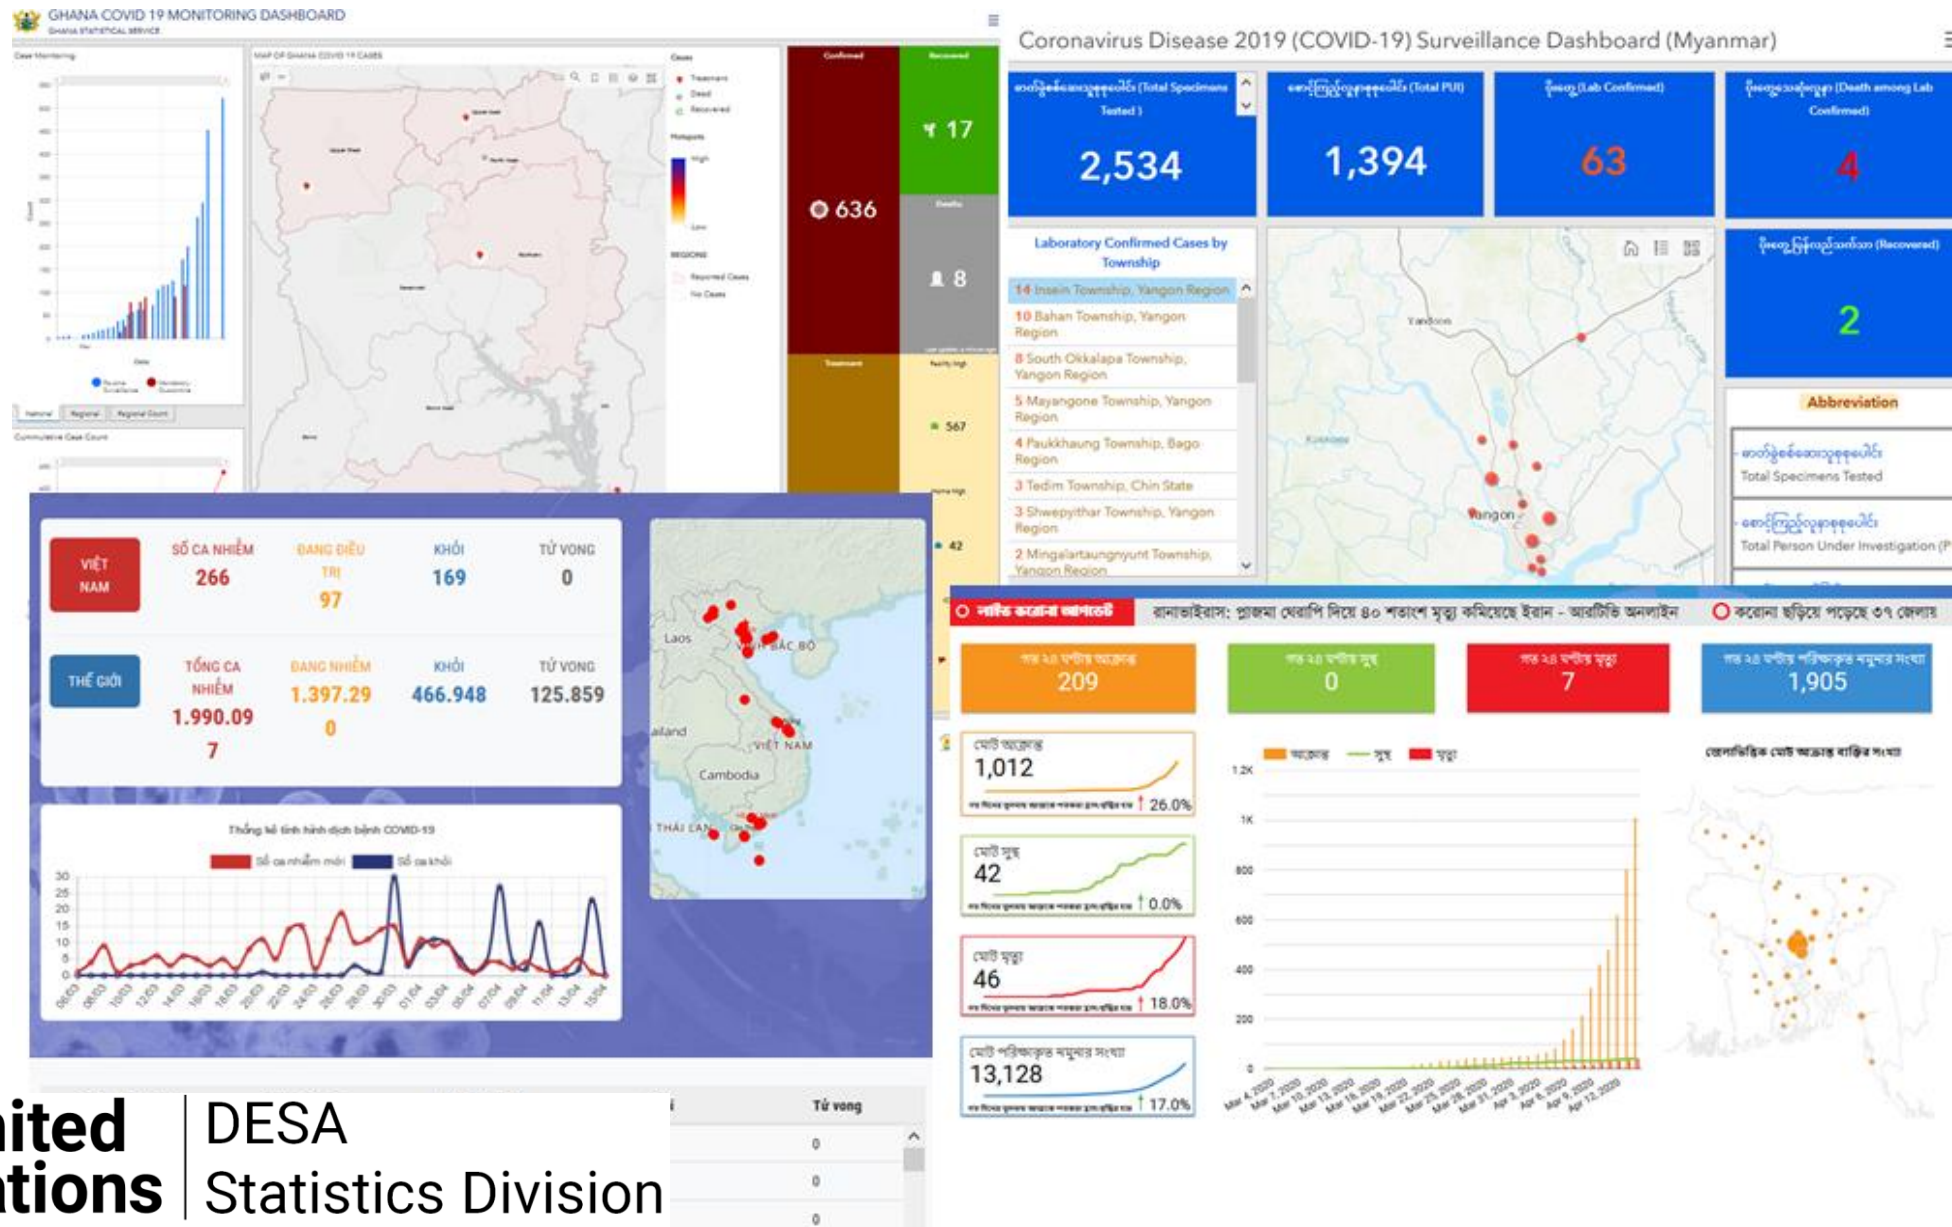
GHANA COVID 19 MONITORING DASHBOARD
GHANA STATISTICAL SERVICE

Case Monitoring
MAP OF GHANA COVID 19 CASES
Cumulative Case Count

Confirmed
636
Recovered
17
Deaths
8
Treatment
567
42

Coronavirus Disease 2019 (COVID-19) Surveillance Dashboard (Myanmar)

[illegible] (Total Specimens Tested)
2,534
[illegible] (Total PUI)
1,394
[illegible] (Lab Confirmed)
63
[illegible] (Death among Lab Confirmed)
4
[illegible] (Recovered)
2

Laboratory Confirmed Cases by Township
14 Insein Township, Yangon Region
10 Bahan Township, Yangon Region
8 South Okkalapa Township, Yangon Region
5 Mayangone Township, Yangon Region
4 Paukkhaung Township, Bago Region
3 Tedim Township, Chin State
3 Shwepyithar Township, Yangon Region
2 Mingalartaungnyunt Township, Yangon Region

Abbreviation
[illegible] Total Specimens Tested
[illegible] Total Person Under Investigation (P

Yangon

VIỆT NAM
SỐ CA NHIỄM
266
ĐANG ĐIỀU TRỊ
97
KHỎI
169
TỬ VONG
0

THẾ GIỚI
TỔNG CA NHIỄM
1.990.097
ĐANG NHIỄM
1.397.290
KHỎI
466.948
TỬ VONG
125.859

Laos
BẮC BỘ
VIỆT NAM
Cambodia
THÁI LAN

Thống kê tình hình dịch bệnh COVID-19
Số ca nhiễm mới
Số ca khỏi

Tử vong
0
0
0

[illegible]
করোনা ছড়িয়ে পড়েছে ৩৭ জেলায়
209
0
7
1,905
1,012
26.0%
42
0.0%
46
18.0%
13,128
17.0%

United Nations
DESA
Statistics Division